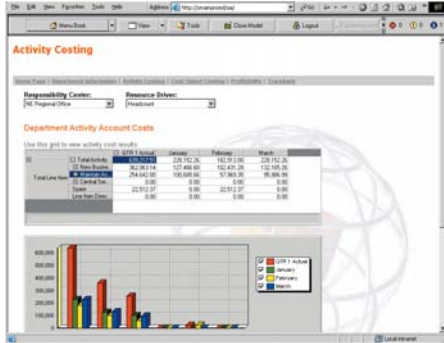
File Edit View Favorites Tools Help

Address http://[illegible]

Menu Book

View

Tools

Close Model

Logout

Activity Costing

Home Page | Department Information | Activity Costing | Cost Object Costing | Profitability | Translate

Responsibility Center:
NE Regional Office

Resource Driver:
Headcount

Department Activity Account Costs

Use this grid to view activity cost results

| | | QTR 1 Actual | January | February | March |
|---|---|---|---|---|---|
| Total Line Item | Total Activity | 639,717.01 | 228,152.26 | 182,913.00 | 228,152.26 |
| | New Busine... | 362,063.14 | 127,466.60 | 102,431.29 | 132,165.26 |
| | Maintain Ac... | 254,642.00 | 100,685.66 | 57,969.35 | 95,986.99 |
| | Central Se... | 0.00 | 0.00 | 0.00 | 0.00 |
| | Spawn | 22,512.37 | 0.00 | 22,512.37 | 0.00 |
| | Line Item Desc | 0.00 | 0.00 | 0.00 | 0.00 |

600,000
500,000
400,000
300,000
200,000
100,000
0

QTR 1 Actual
January
February
March

Local intranet